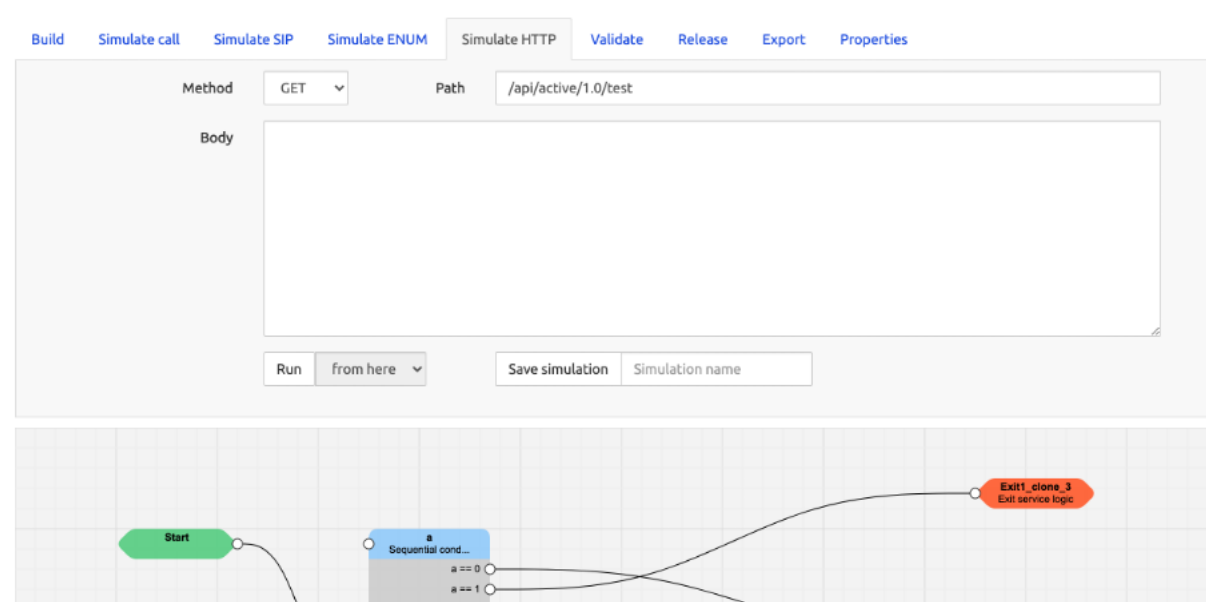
Build Simulate call Simulate SIP Simulate ENUM Simulate HTTP Validate Release Export Properties

Method GET

Path /api/active/1.0/test

Body

Run from here

Save simulation Simulation name

Exit1_clone_3
Exit service logic

Start

a
Sequential cond...

a == 0

a == 1